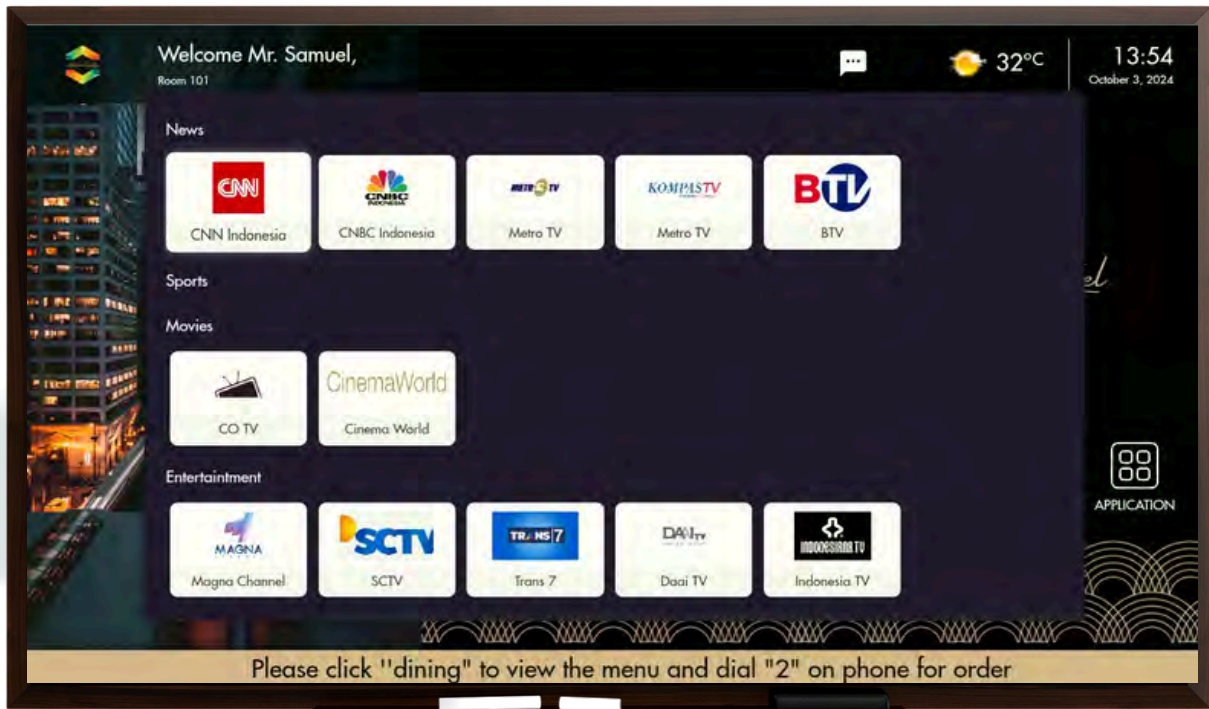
Welcome Mr. Samuel,
Room 101

32°C

13:54
October 3, 2024

News

CNN
CNN Indonesia

CNBC INDONESIA
CNBC Indonesia

METRO TV
Metro TV

KOMPASTV
Metro TV

BTV
BTV

Sports

Movies

CO TV

CinemaWorld
Cinema World

Entertaintment

MAGNA
Magna Channel

SCTV
SCTV

TRANS 7
Trans 7

DAAI TV
Daai TV

INDONESIANA TV
Indonesia TV

APPLICATION

Please click ''dining'' to view the menu and dial "2" on phone for order